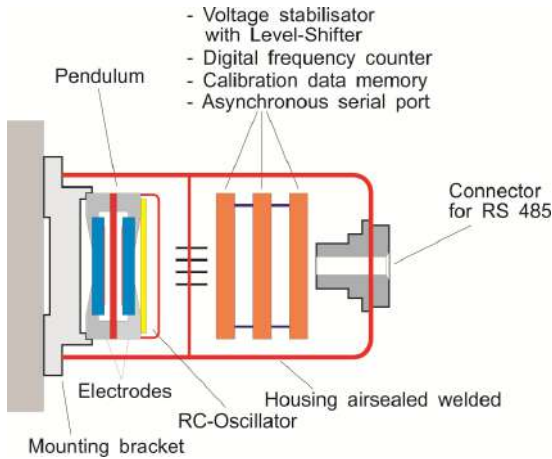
- Voltage stabilisator
with Level-Shifter
- Digital frequency counter
- Calibration data memory
- Asynchronous serial port

Pendulum

Connector
for RS 485

Electrodes

Housing airsealed welded

RC-Oscillator

Mounting bracket